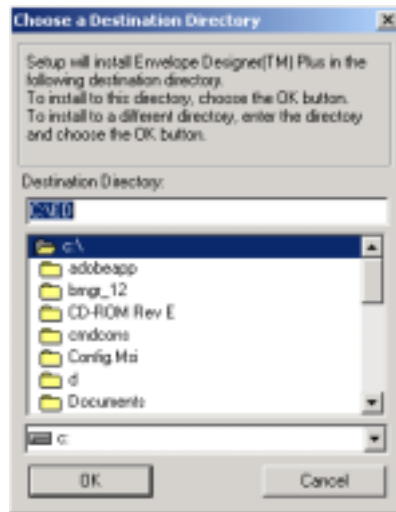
Choose a Destination Directory

Setup will install Envelope Designer(TM) Plus in the following destination directory.
To install to this directory, choose the OK button.
To install to a different directory, enter the directory and choose the OK button.

Destination Directory:

C:\ED

c:\
adobeapp
bmgr_12
CD-ROM Rev E
cmdcons
Config.Msi
d
Documents

c:

OK

Cancel